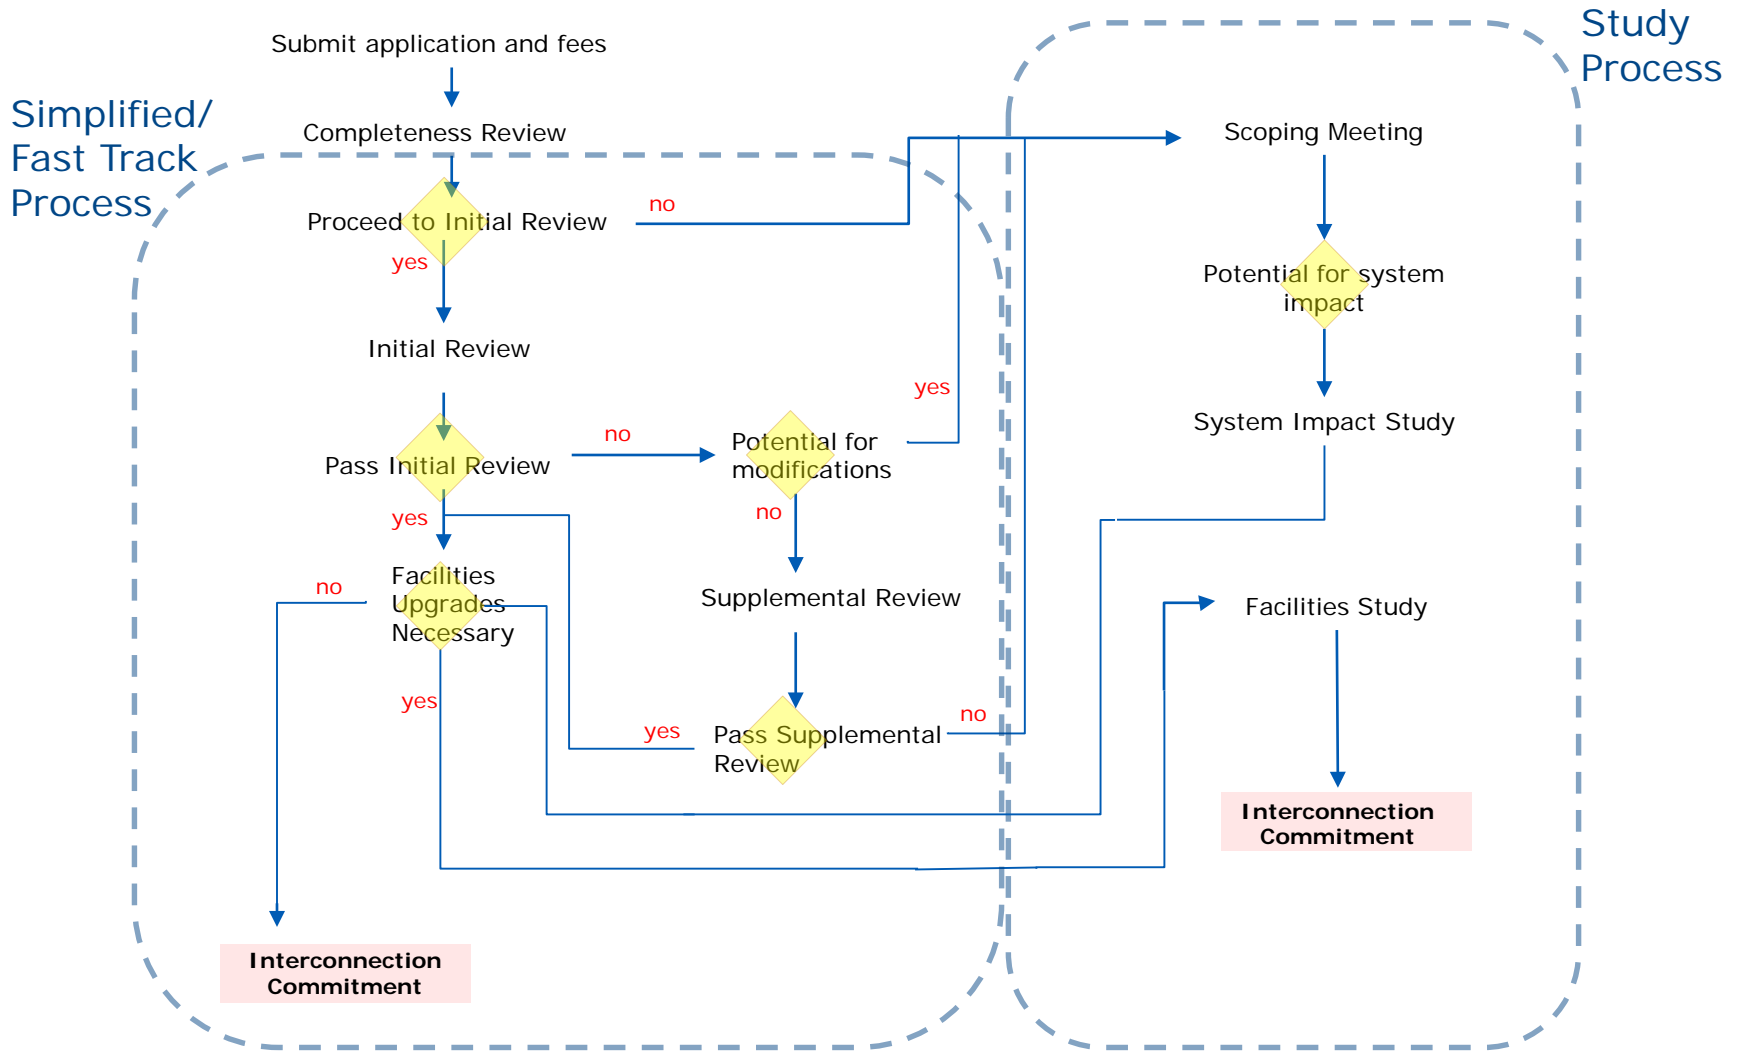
Simplified/
Fast Track
Process

Submit application and fees

Completeness Review

Proceed to Initial Review

no

yes

Initial Review

Pass Initial Review

no

Potential for modifications

yes

yes

no

Facilities Upgrades Necessary

no

Supplemental Review

yes

yes

Pass Supplemental Review

no

Interconnection Commitment

Study
Process

Scoping Meeting

Potential for system impact

System Impact Study

Facilities Study

Interconnection Commitment